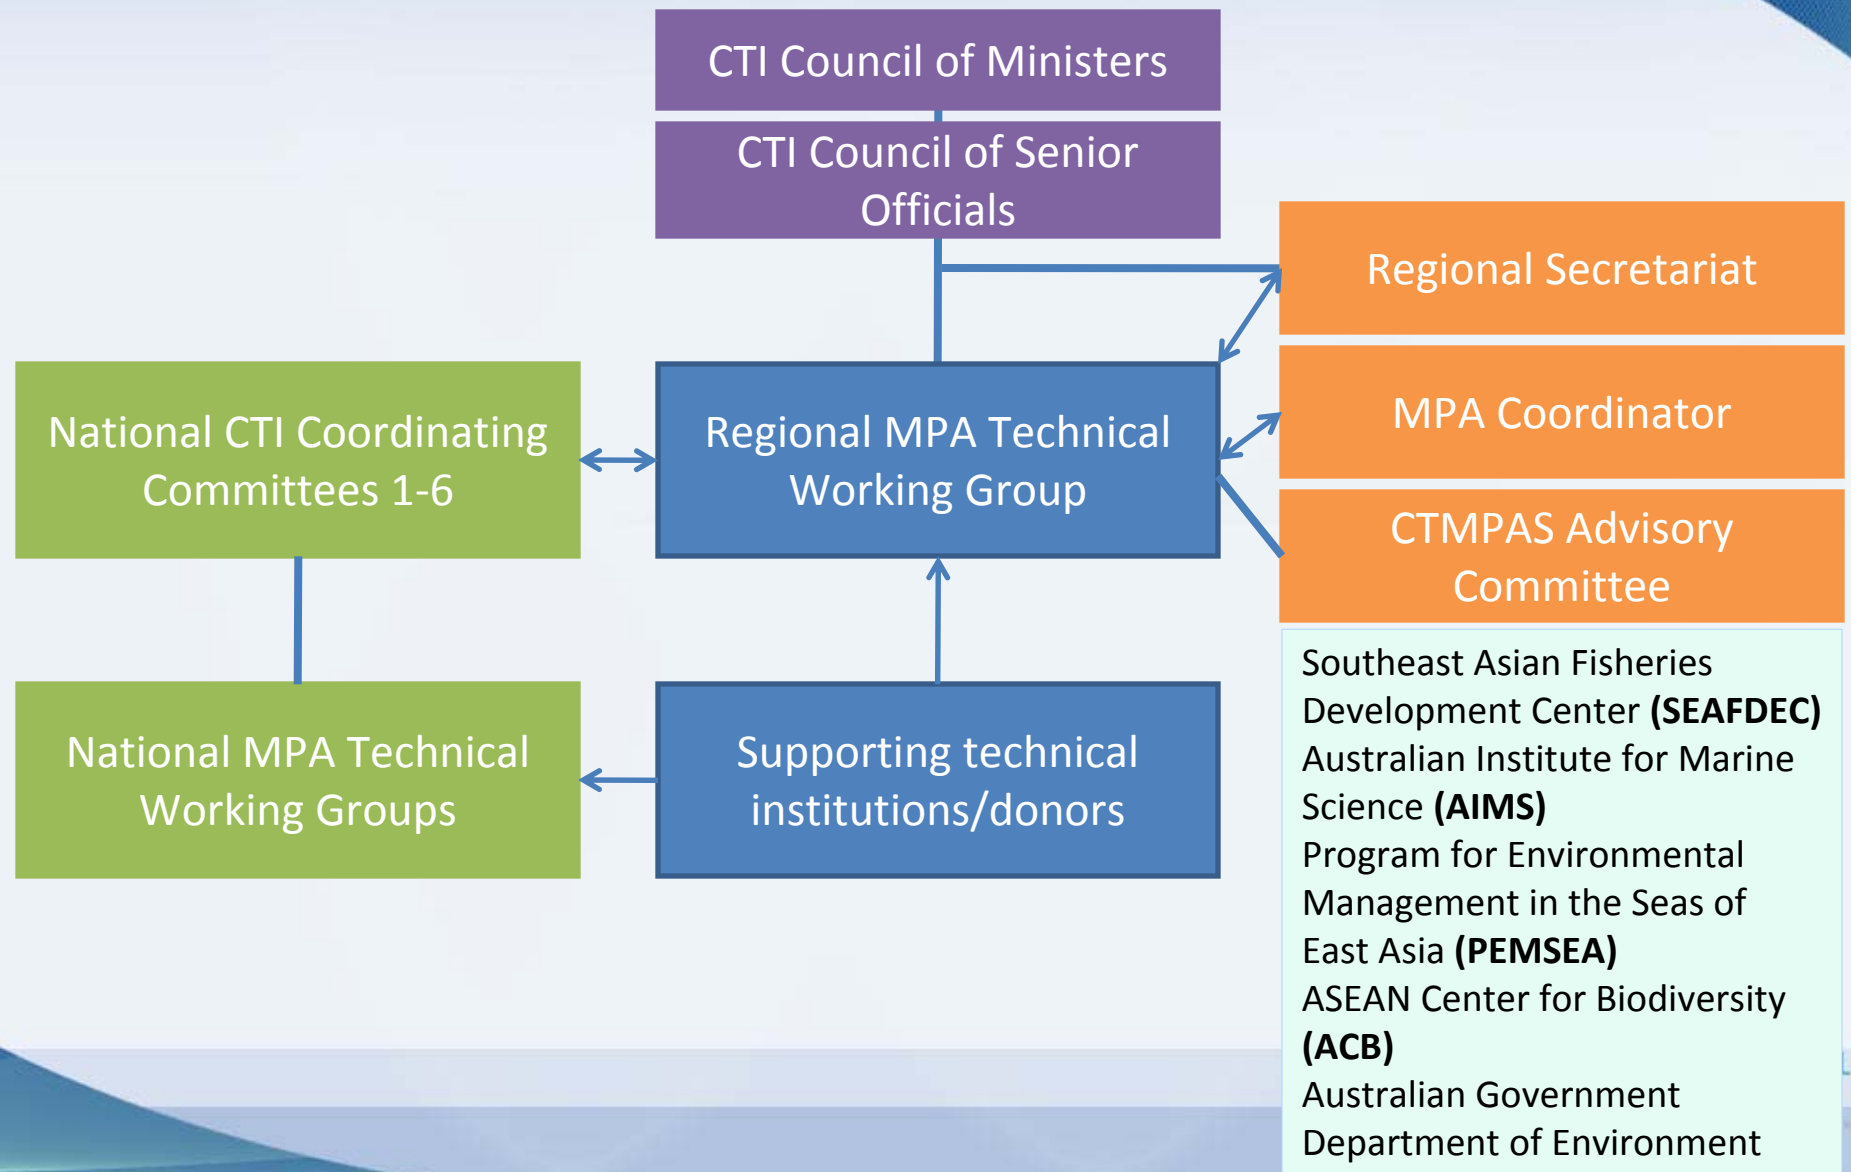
CTI Council of Ministers

CTI Council of Senior Officials

Regional Secretariat

MPA Coordinator

CTMPAS Advisory Committee

National CTI Coordinating Committees 1-6

Regional MPA Technical Working Group

National MPA Technical Working Groups

Supporting technical institutions/donors

Southeast Asian Fisheries Development Center **(SEAFDEC)**
Australian Institute for Marine Science **(AIMS)**
Program for Environmental Management in the Seas of East Asia **(PEMSEA)**
ASEAN Center for Biodiversity **(ACB)**
Australian Government Department of Environment